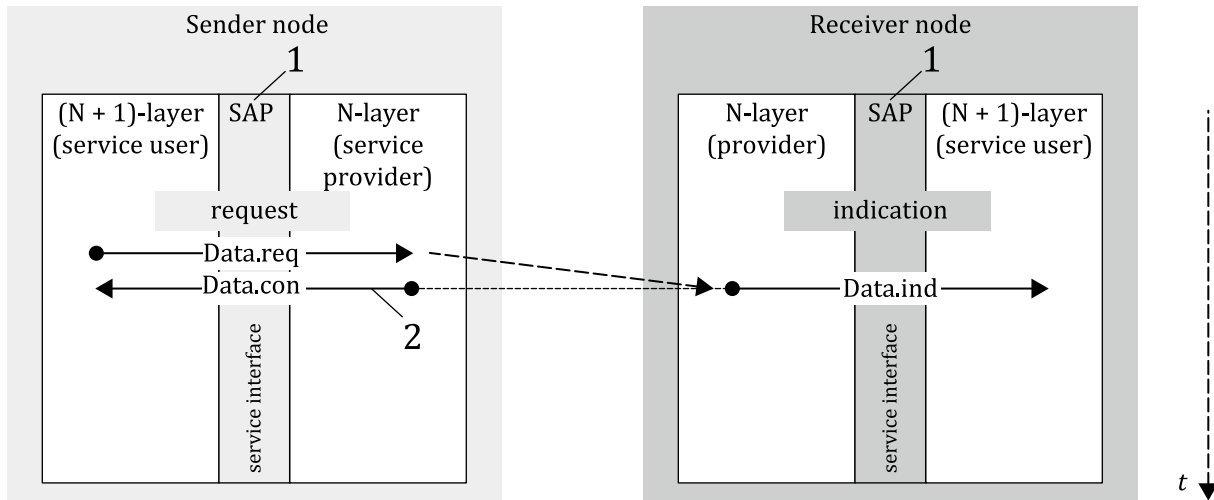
Sender node

1

(N + 1)-layer (service user)

SAP

N-layer (service provider)

request

Data.req

Data.con

2

service interface

Receiver node

1

N-layer (provider)

SAP

(N + 1)-layer (service user)

indication

Data.ind

service interface

$t$